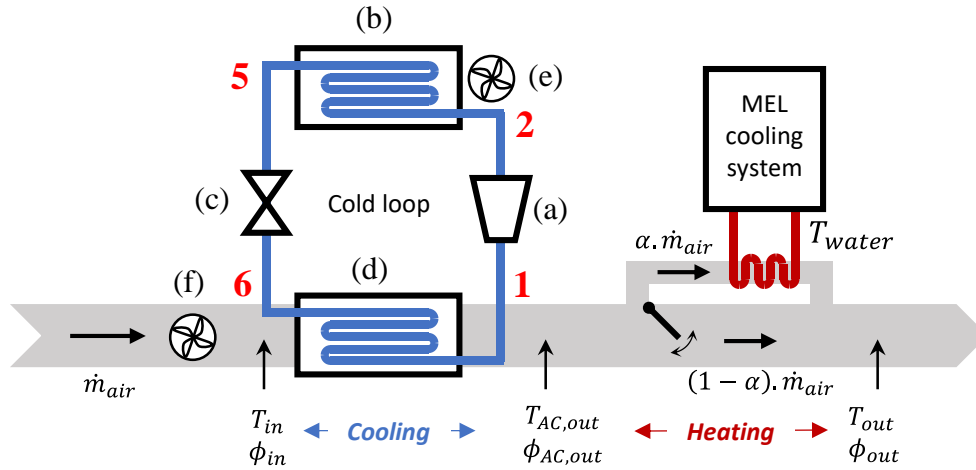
(b)
5
(e)
2
MEL cooling system
(c)
Cold loop
(a)
$\alpha.\dot{m}_{air}$
$T_{water}$
(f)
6
(d)
1
$\dot{m}_{air}$
$(1-\alpha).\dot{m}_{air}$
$T_{in}$
$\phi_{in}$
Cooling
$T_{AC,out}$
$\phi_{AC,out}$
Heating
$T_{out}$
$\phi_{out}$